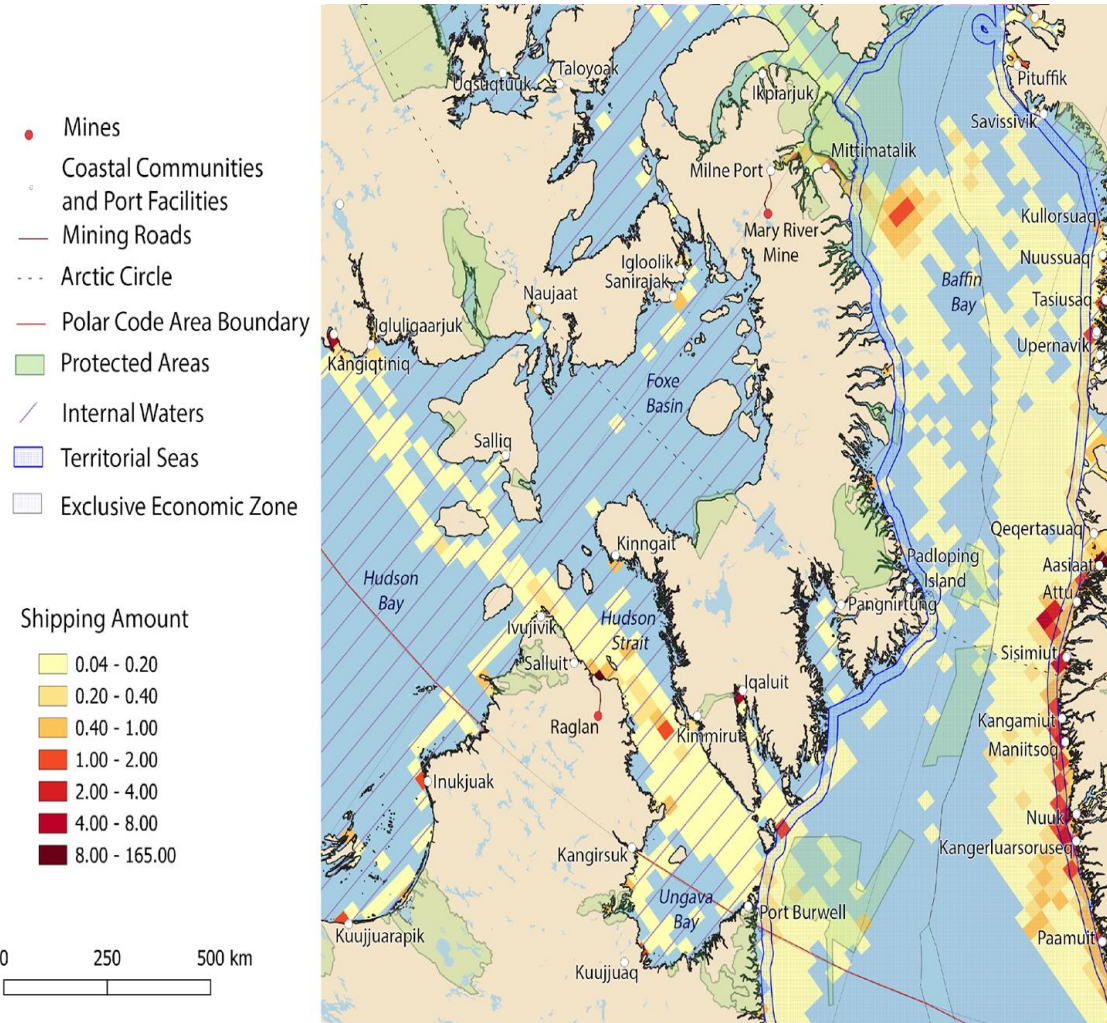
Mines
Coastal Communities and Port Facilities
Mining Roads
Arctic Circle
Polar Code Area Boundary
Protected Areas
Internal Waters
Territorial Seas
Exclusive Economic Zone

Shipping Amount
0.04 - 0.20
0.20 - 0.40
0.40 - 1.00
1.00 - 2.00
2.00 - 4.00
4.00 - 8.00
8.00 - 165.00

0 250 500 km

Uqsuqtuuq
Taloyoak
Ikpiarjuk
Pituffik
Savissivik
Mittimatalik
Milne Port
Mary River Mine
Kullorsuaq
Nuussuaq
Baffin Bay
Tasiusaq
Igloolik
Sanirajak
Naujaat
Igluligaarjuk
Kangiqtiniq
Upernavik
Foxe Basin
Salliq
Qeqertasuaq
Aasiaat
Kinngait
Padloping Island
Attu
Hudson Bay
Pangnirtung
Hudson Strait
Ivujivik
Salluit
Sisimiut
Iqaluit
Raglan
Kimmirut
Kangamiut
Maniitsoq
Inukjuak
Nuuk
Kangerluarsoruseq
Kangirsuk
Ungava Bay
Port Burwell
Kuujjuarapik
Paamiut
Kuujjuaq